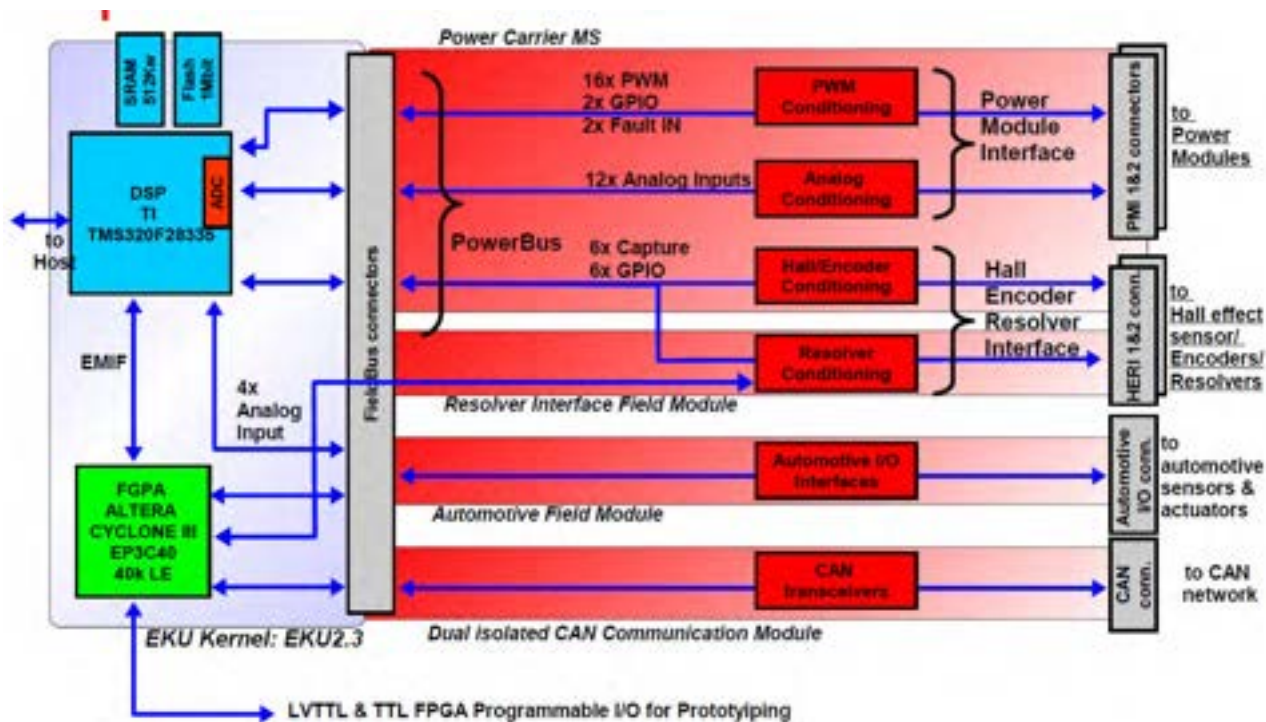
Power Carrier MS

SRAM 512Kw

Flash 1Mbit

DSP
TI
TMS320F28335

ADC

to Host

EMIF

4x Analog Input

FGPA
ALTERA
CYCLONE III
EP3C40
40k LE

EKU Kernel: EKU2.3

FieldBus connectors

PowerBus

16x PWM
2x GPIO
2x Fault IN

PWM Conditioning

12x Analog Inputs

Analog Conditioning

Power Module Interface

PMI 1&2 connectors

to Power Modules

6x Capture
6x GPIO

Hall/Encoder Conditioning

Resolver Conditioning

Hall Encoder Resolver Interface

HERI 1&2 conn.

to Hall effect sensor/ Encoders/ Resolvers

Resolver Interface Field Module

Automotive I/O Interfaces

Automotive I/O conn.

to automotive sensors & actuators

Automotive Field Module

CAN transceivers

CAN conn.

to CAN network

Dual isolated CAN Communication Module

LVTTL & TTL FPGA Programmable I/O for Prototyping